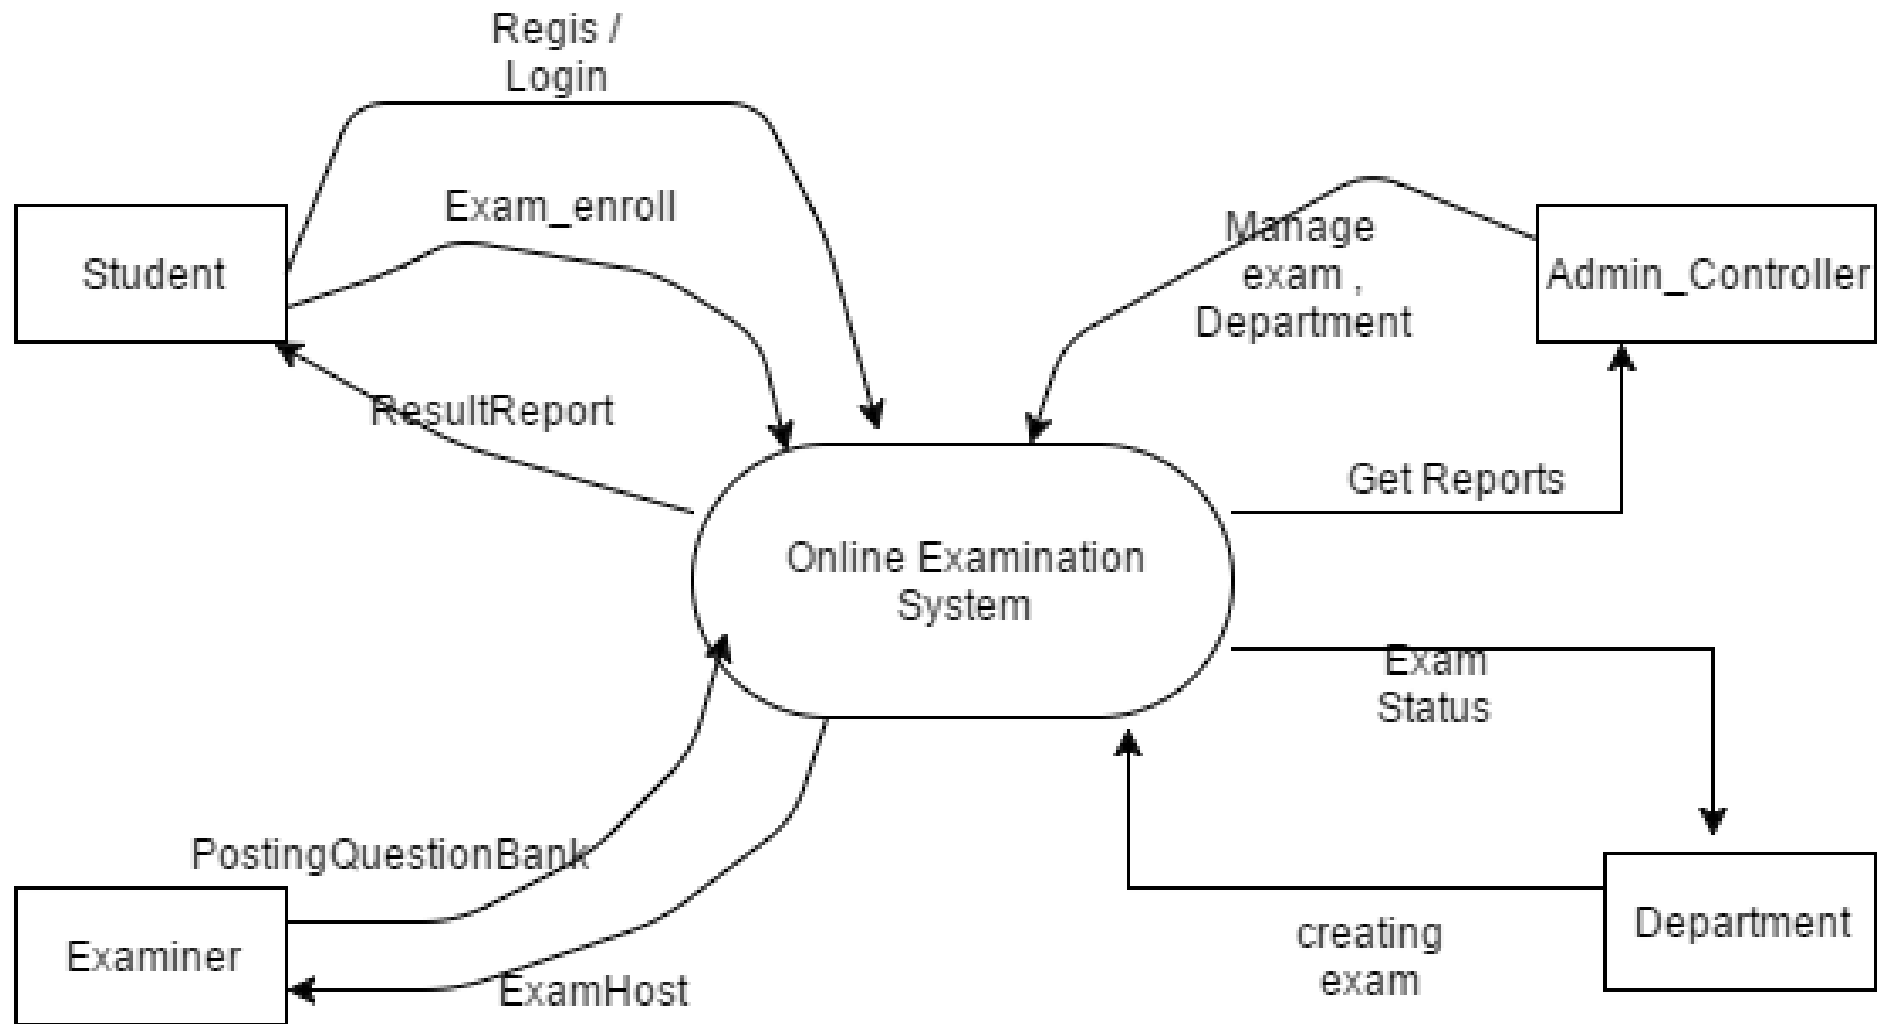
Regis / Login

Exam_enroll

Student

Manage exam , Department

Admin_Controller

ResultReport

Get Reports

Online Examination System

Exam Status

PostingQuestionBank

Examiner

ExamHost

creating exam

Department